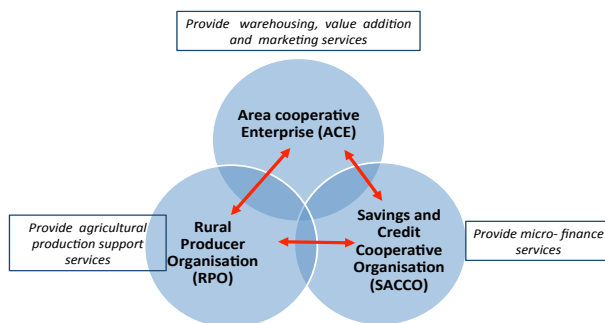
Provide warehousing, value addition and marketing services

Area cooperative Enterprise (ACE)

Provide agricultural production support services

Rural Producer Organisation (RPO)

Savings and Credit Cooperative Organisation (SACCO)

Provide micro- finance services